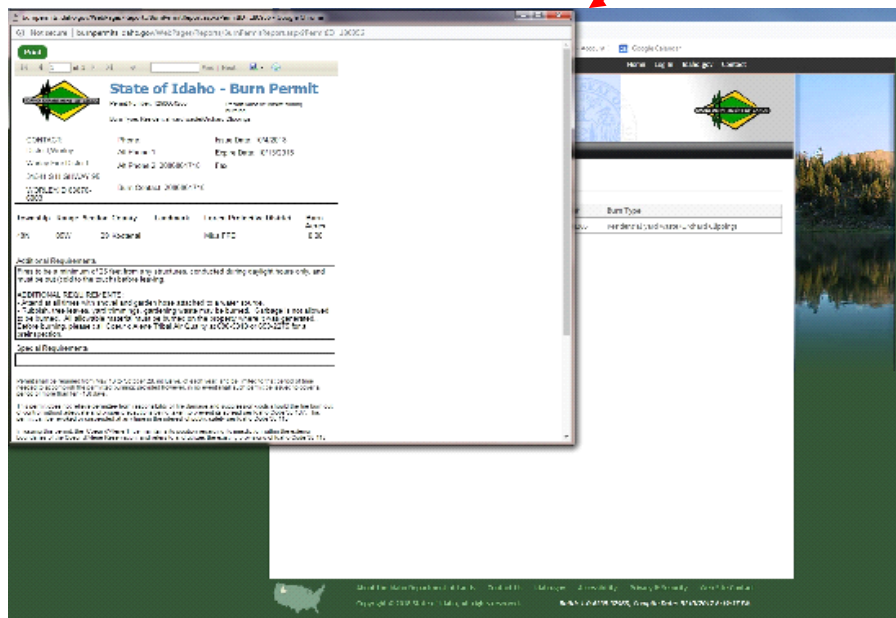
Not secure | burnpermits.idaho.gov/WebPages/Reports/BurnPermitReport.aspx?PermitID=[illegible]

Print

State of Idaho - Burn Permit

CONTACT:
Phone:
Issue Date:
Expire Date:
Fax:
Burn Contact:

Township Range Section County Landmark Forest Protective District Burn Acres

Additional Requirements

ADDITIONAL REQUIREMENTS

Special Requirements

Home Log In Bulletin Contact

Burn Type

Google Calendar